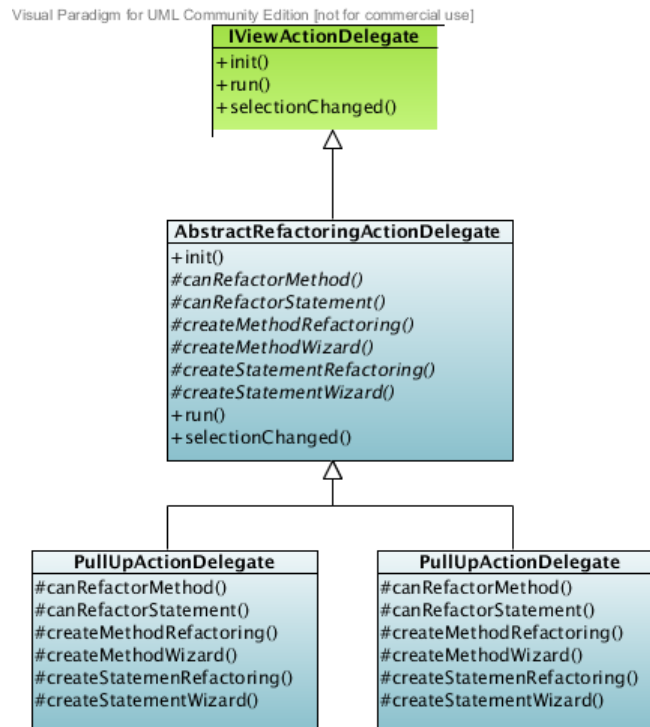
Visual Paradigm for UML Community Edition [not for commercial use]

IViewActionDelegate
+init()
+run()
+selectionChanged()

AbstractRefactoringActionDelegate
+init()
#canRefactorMethod()
#canRefactorStatement()
#createMethodRefactoring()
#createMethodWizard()
#createStatementRefactoring()
#createStatementWizard()
+run()
+selectionChanged()

PullUpActionDelegate
#canRefactorMethod()
#canRefactorStatement()
#createMethodRefactoring()
#createMethodWizard()
#createStatemenRefactoring()
#createStatementWizard()

PullUpActionDelegate
#canRefactorMethod()
#canRefactorStatement()
#createMethodRefactoring()
#createMethodWizard()
#createStatemenRefactoring()
#createStatementWizard()